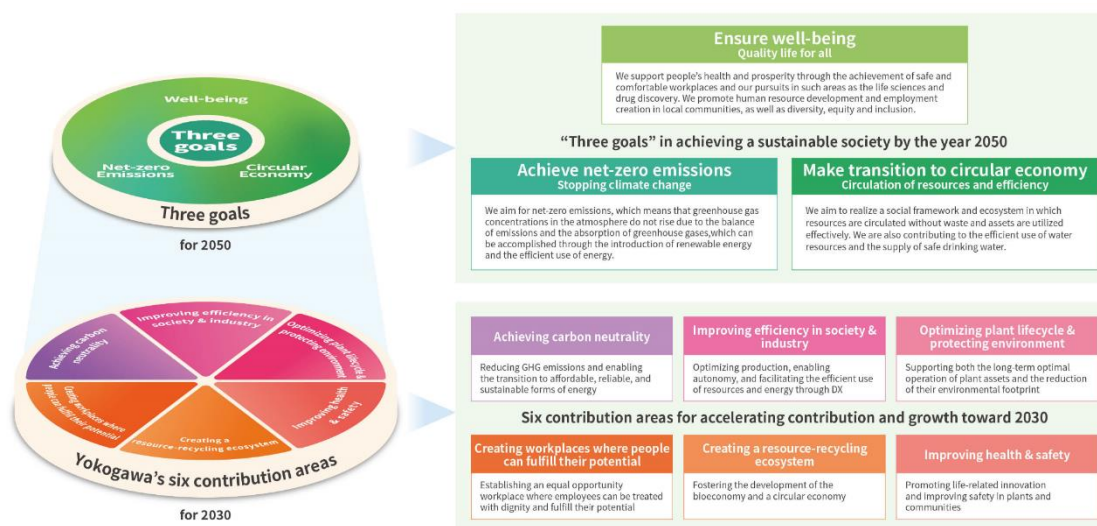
Well-being

Three goals

Net-zero Emissions

Circular Economy

Three goals

for 2050

Achieving carbon neutrality

Improving efficiency in society & industry

Optimizing plant lifecycle & protecting environment

Improving health & safety

Creating a resource-recycling ecosystem

Creating workplaces where people can fulfill their potential

Yokogawa's six contribution areas

for 2030

Ensure well-being
Quality life for all

We support people's health and prosperity through the achievement of safe and comfortable workplaces and our pursuits in such areas as the life sciences and drug discovery. We promote human resource development and employment creation in local communities, as well as diversity, equity and inclusion.

"Three goals" in achieving a sustainable society by the year 2050

Achieve net-zero emissions
Stopping climate change

We aim for net-zero emissions, which means that greenhouse gas concentrations in the atmosphere do not rise due to the balance of emissions and the absorption of greenhouse gases,which can be accomplished through the introduction of renewable energy and the efficient use of energy.

Make transition to circular economy
Circulation of resources and efficiency

We aim to realize a social framework and ecosystem in which resources are circulated without waste and assets are utilized effectively. We are also contributing to the efficient use of water resources and the supply of safe drinking water.

Achieving carbon neutrality

Reducing GHG emissions and enabling the transition to affordable, reliable, and sustainable forms of energy

Improving efficiency in society & industry

Optimizing production, enabling autonomy, and facilitating the efficient use of resources and energy through DX

Optimizing plant lifecycle & protecting environment

Supporting both the long-term optimal operation of plant assets and the reduction of their environmental footprint

Six contribution areas for accelerating contribution and growth toward 2030

Creating workplaces where people can fulfill their potential

Establishing an equal opportunity workplace where employees can be treated with dignity and fulfill their potential

Creating a resource-recycling ecosystem

Fostering the development of the bioeconomy and a circular economy

Improving health & safety

Promoting life-related innovation and improving safety in plants and communities